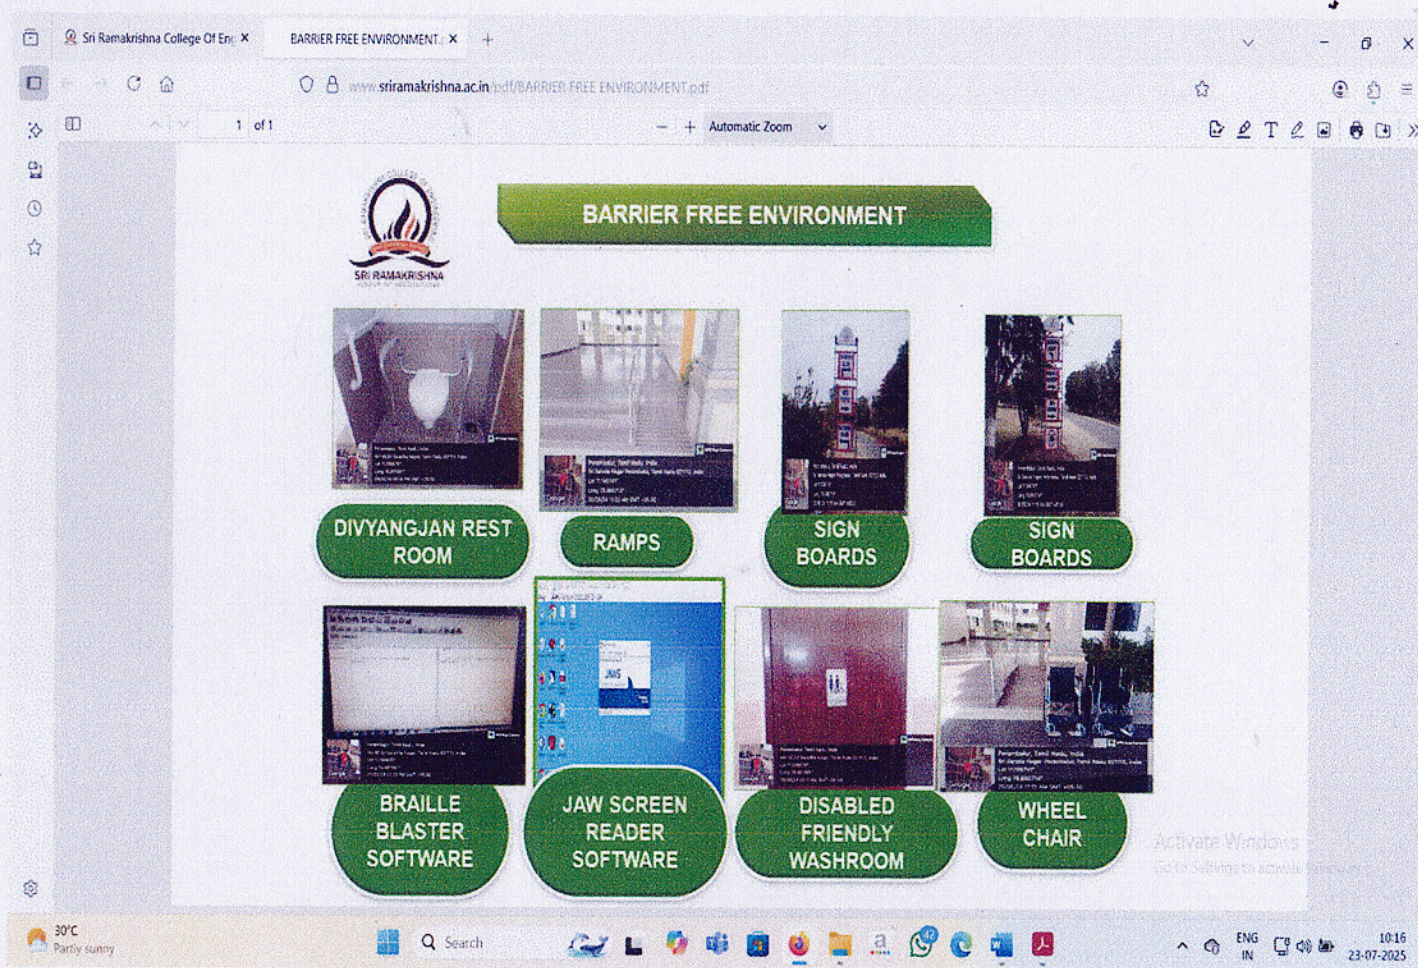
Sri Ramakrishna College Of Eng ×
BARRIER FREE ENVIRONMENT ×
+

www.sriramakrishna.ac.in/pdf/BARRIER FREE ENVIRONMENT.pdf

1 of 1
Automatic Zoom

SRI RAMAKRISHNA

BARRIER FREE ENVIRONMENT

DIVYANGJAN REST ROOM

RAMPS

SIGN BOARDS

SIGN BOARDS

BRAILLE BLASTER SOFTWARE

JAW SCREEN READER SOFTWARE

DISABLED FRIENDLY WASHROOM

WHEEL CHAIR

Activate Windows
Go to Settings to activate Windows.

30°C
Partly sunny

Search

ENG
IN

10:16
23-07-2025